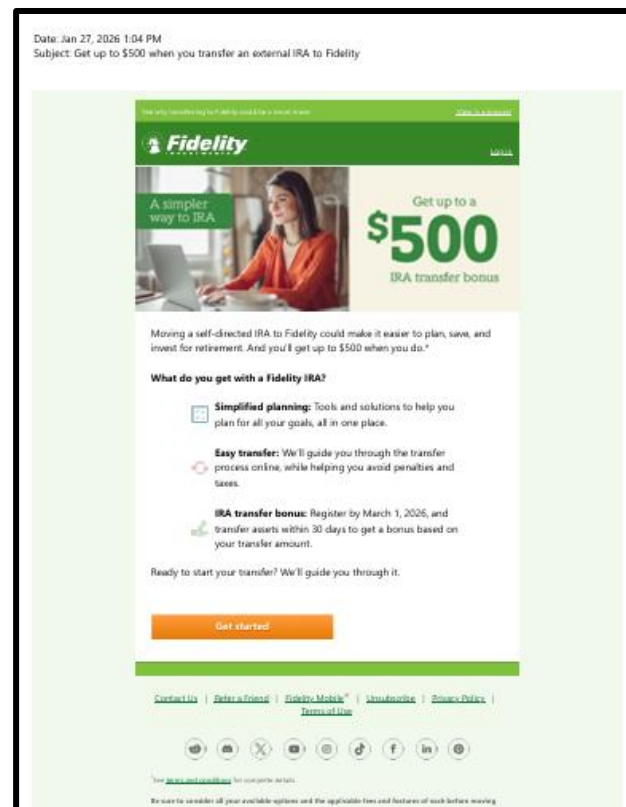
Date: Jan 27, 2026 1:04 PM
Subject: Get up to $500 when you transfer an external IRA to Fidelity

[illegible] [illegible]

Fidelity INVESTMENTS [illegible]

A simpler way to IRA

Get up to a $500 IRA transfer bonus

Moving a self-directed IRA to Fidelity could make it easier to plan, save, and invest for retirement. And you'll get up to $500 when you do.*

What do you get with a Fidelity IRA?

Simplified planning: Tools and solutions to help you plan for all your goals, all in one place.

Easy transfer: We'll guide you through the transfer process online, while helping you avoid penalties and taxes.

IRA transfer bonus: Register by March 1, 2026, and transfer assets within 30 days to get a bonus based on your transfer amount.

Ready to start your transfer? We'll guide you through it.

Get started

Contact Us | Refer a Friend | Fidelity Mobile® | Unsubscribe | Privacy Policy | Terms of Use

*See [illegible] for complete details.

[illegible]